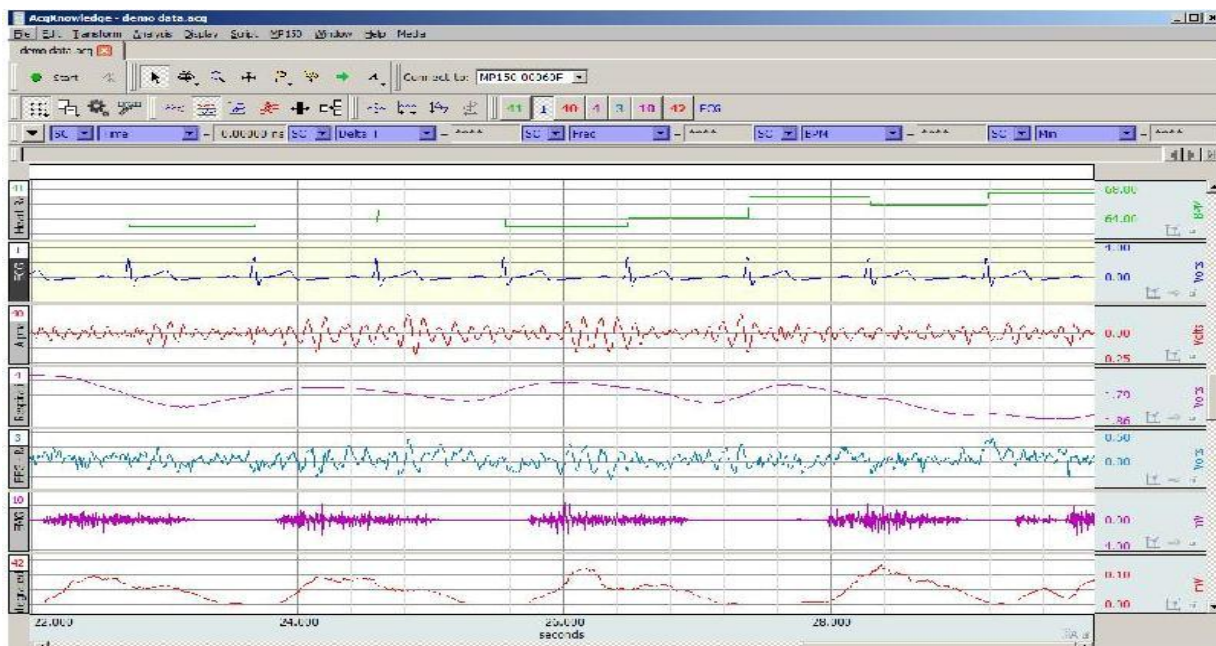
AcqKnowledge - demo data.acq

File Edit Transform Analysis Display Script MP150 Window Help Media

demo data.acq

Start

Connect to: MP150 00060F

41 1 40 4 3 10 42 EOG

SC Time - 0.00000 ms SC Delta T - **** SC Freq - **** SC BPM - **** SC Min - ****

41 Heart R

68.00

64.00

BPM

1 ECG

4.00

0.00

Volts

40 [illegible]

0.00

0.25

Volts

4 Respirat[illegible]

-1.79

-1.86

Volts

3 EEG

0.50

0.00

Volts

10 EMG

0.00

-1.00

mV

42 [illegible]

0.10

0.00

mV

22.000

24.000

26.000

seconds

28.000